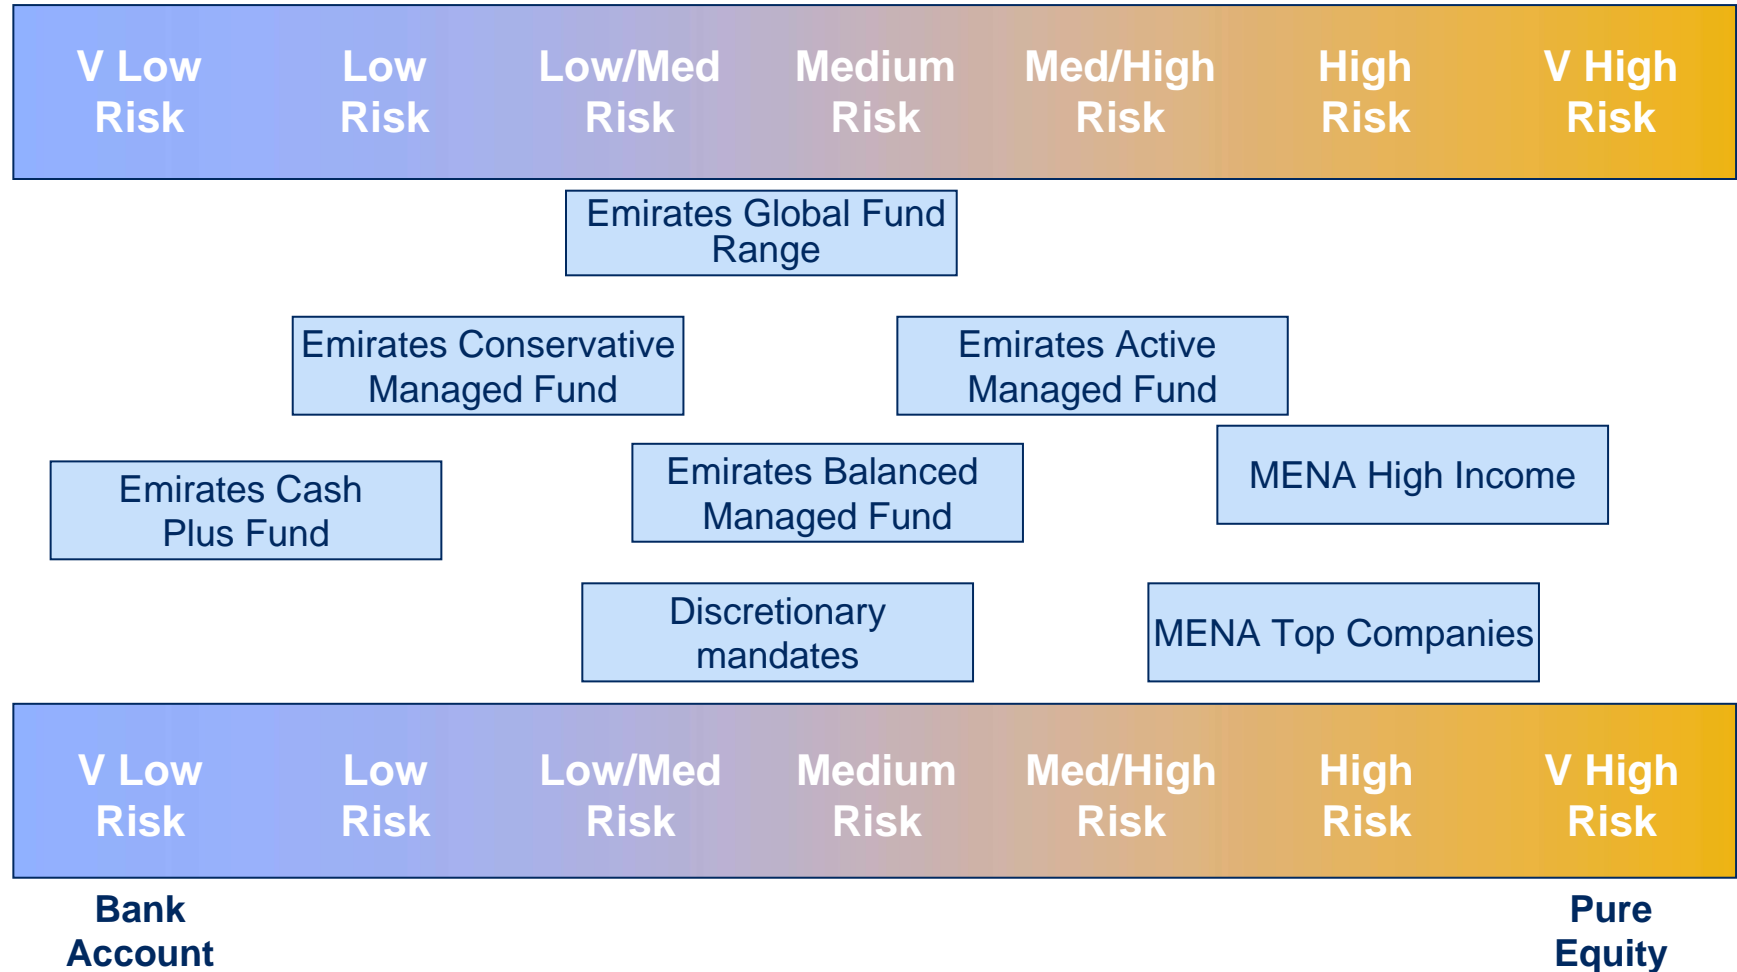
V Low Risk

Low Risk

Low/Med Risk

Medium Risk

Med/High Risk

High Risk

V High Risk

Emirates Global Fund Range

Emirates Conservative Managed Fund

Emirates Active Managed Fund

Emirates Cash Plus Fund

Emirates Balanced Managed Fund

MENA High Income

Discretionary mandates

MENA Top Companies

V Low Risk

Low Risk

Low/Med Risk

Medium Risk

Med/High Risk

High Risk

V High Risk

Bank Account

Pure Equity